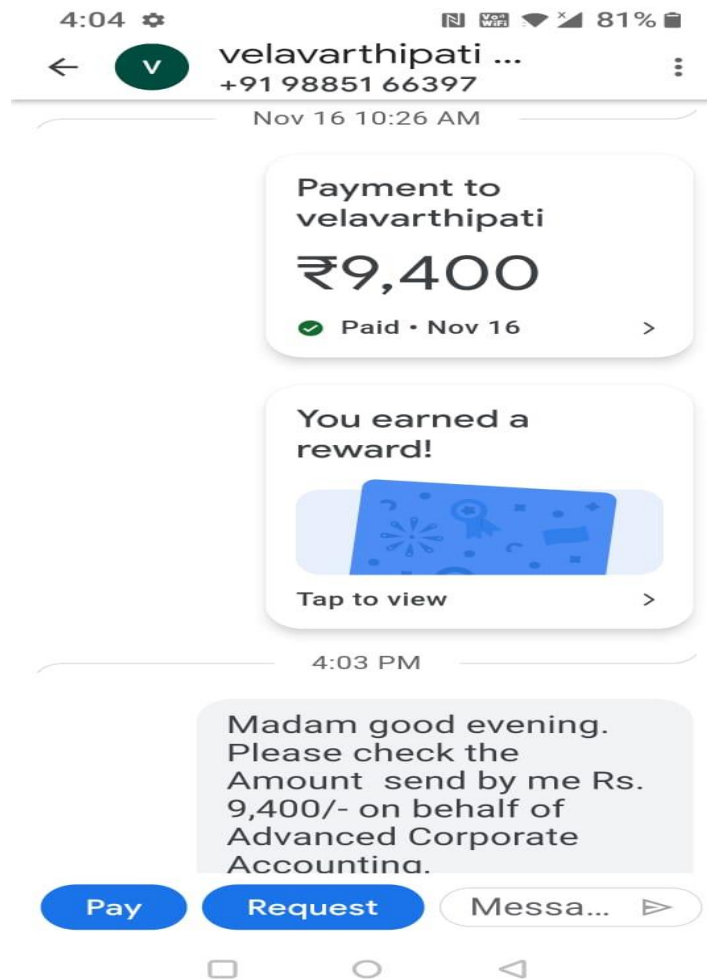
4:04 81%

V velavarthipati ...
+91 98851 66397

Nov 16 10:26 AM

Payment to velavarthipati
₹9,400
Paid • Nov 16 >

You earned a reward!
Tap to view >

4:03 PM

Madam good evening. Please check the Amount send by me Rs. 9,400/- on behalf of Advanced Corporate Accounting.

Pay
Request
Messa...